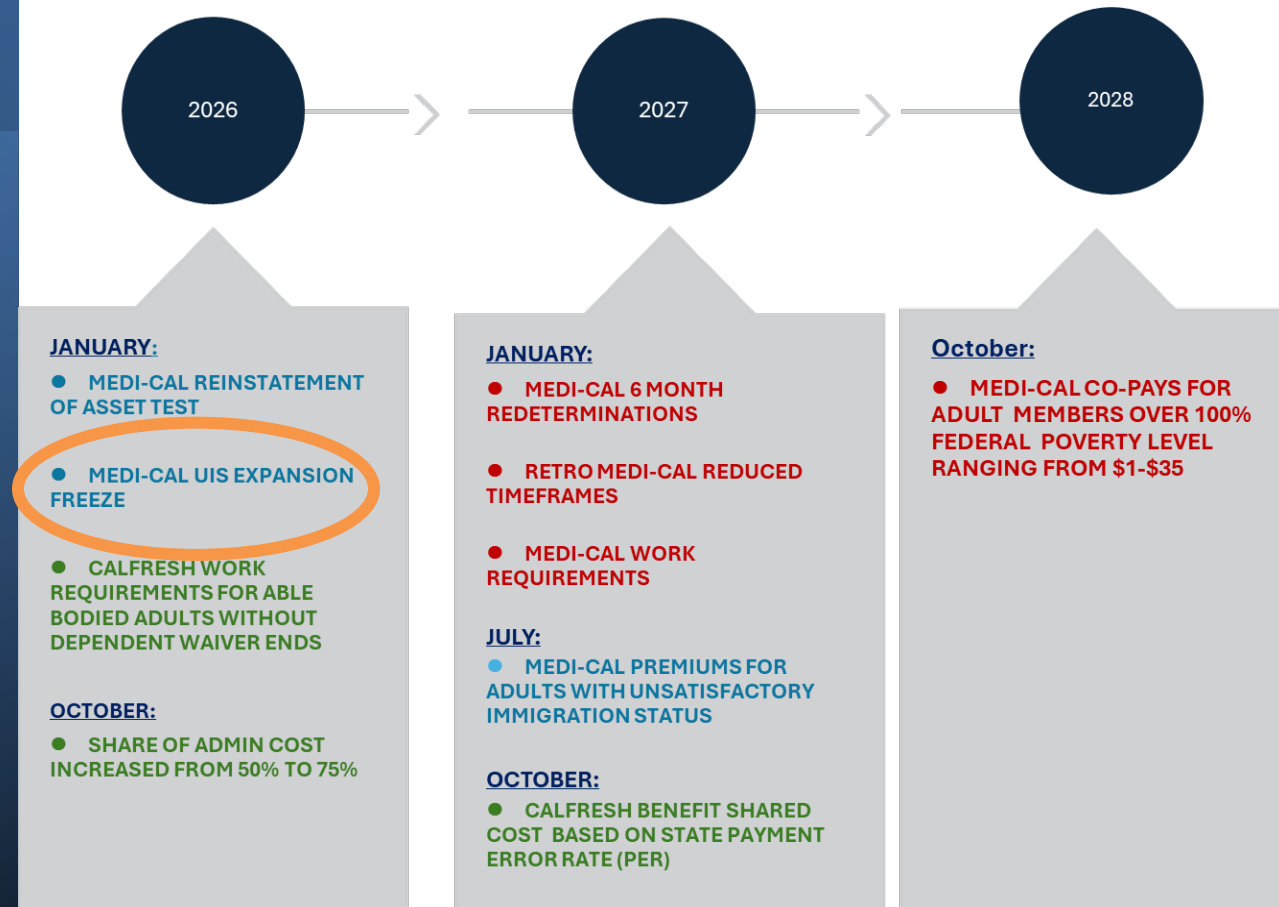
2026

2027

2028

JANUARY:

● MEDI-CAL REINSTATEMENT OF ASSET TEST

● MEDI-CAL UIS EXPANSION FREEZE

● CALFRESH WORK REQUIREMENTS FOR ABLE BODIED ADULTS WITHOUT DEPENDENT WAIVER ENDS

OCTOBER:

● SHARE OF ADMIN COST INCREASED FROM 50% TO 75%

JANUARY:

● MEDI-CAL 6 MONTH REDETERMINATIONS

● RETRO MEDI-CAL REDUCED TIMEFRAMES

● MEDI-CAL WORK REQUIREMENTS

JULY:

● MEDI-CAL PREMIUMS FOR ADULTS WITH UNSATISFACTORY IMMIGRATION STATUS

OCTOBER:

● CALFRESH BENEFIT SHARED COST BASED ON STATE PAYMENT ERROR RATE (PER)

October:

● MEDI-CAL CO-PAYS FOR ADULT MEMBERS OVER 100% FEDERAL POVERTY LEVEL RANGING FROM $1-$35